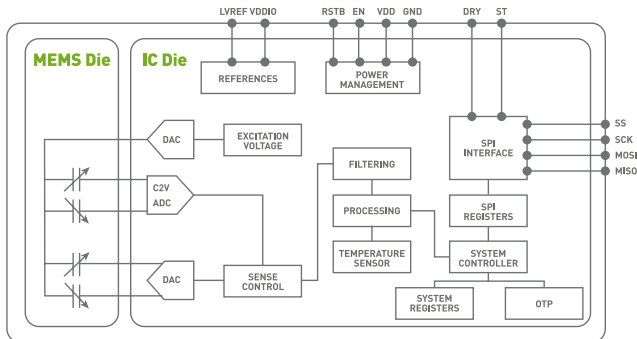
LVREF VDDIO
RSTB EN VDD GND
DRY ST
MEMS Die
IC Die
REFERENCES
POWER MANAGEMENT
DAC
EXCITATION VOLTAGE
SPI INTERFACE
SS
SCK
MOSI
MISO
FILTERING
C2V ADC
PROCESSING
SPI REGISTERS
TEMPERATURE SENSOR
SYSTEM CONTROLLER
DAC
SENSE CONTROL
SYSTEM REGISTERS
OTP